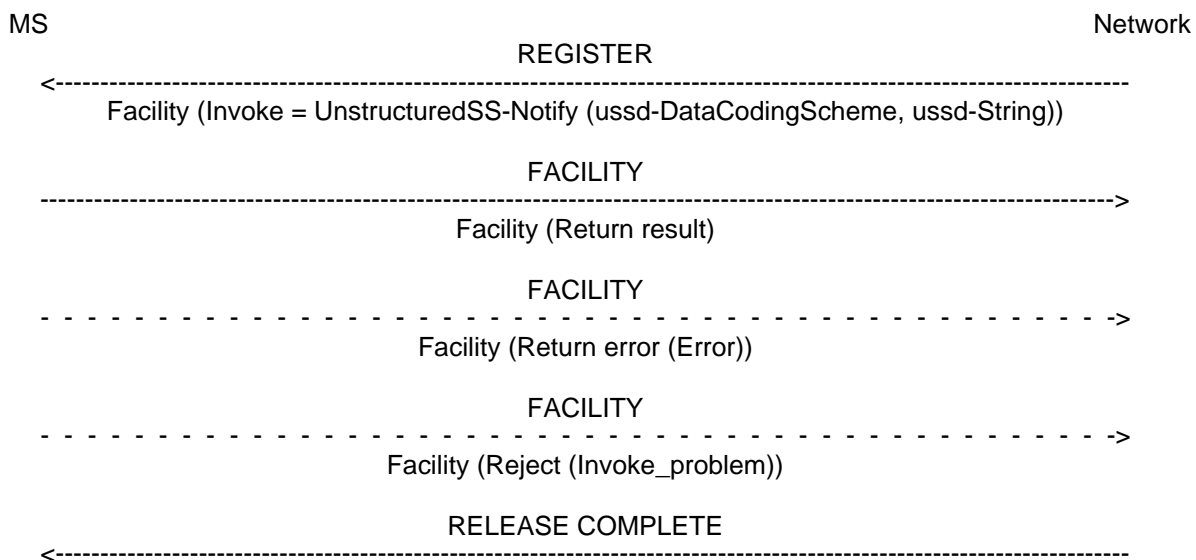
MS Network

REGISTER

<------------------------------------------------------------------------------------------------------------

Facility (Invoke = UnstructuredSS-Notify (ussd-DataCodingScheme, ussd-String))

FACILITY

------------------------------------------------------------------------------------------------------------>

Facility (Return result)

FACILITY

- - - - - - - - - - - - - - - - - - - - - - - - - - - - - - - - - - - - - - - - - - - - ->

Facility (Return error (Error))

FACILITY

- - - - - - - - - - - - - - - - - - - - - - - - - - - - - - - - - - - - - - - - - - - - ->

Facility (Reject (Invoke_problem))

RELEASE COMPLETE

<------------------------------------------------------------------------------------------------------------